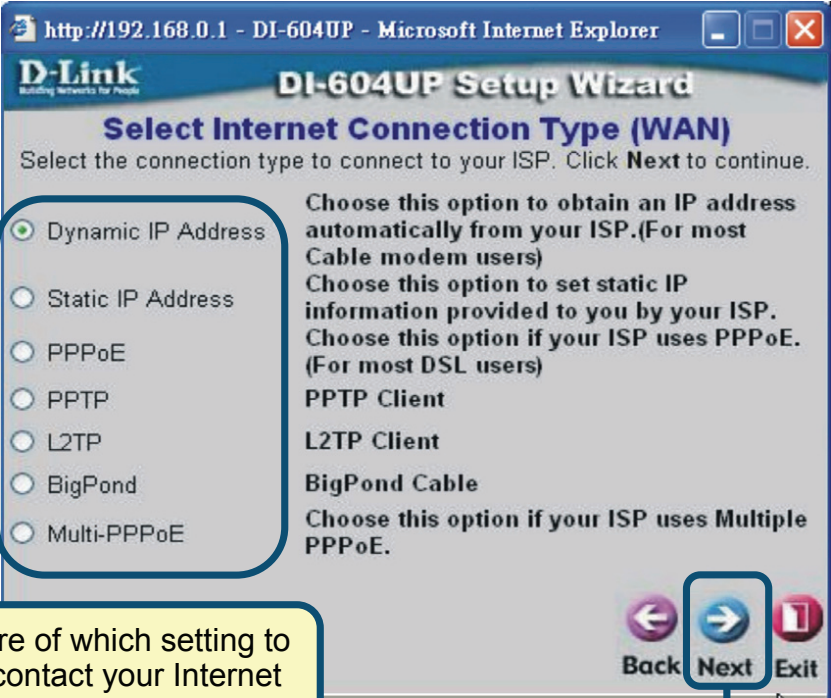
http://192.168.0.1 - DI-604UP - Microsoft Internet Explorer

D-Link
Building Networks for People

DI-604UP Setup Wizard

Select Internet Connection Type (WAN)

Select the connection type to connect to your ISP. Click **Next** to continue.

| | |
|---|---|
| Dynamic IP Address | Choose this option to obtain an IP address automatically from your ISP.(For most Cable modem users) |
| Static IP Address | Choose this option to set static IP information provided to you by your ISP. |
| PPPoE | Choose this option if your ISP uses PPPoE. (For most DSL users) |
| PPTP | PPTP Client |
| L2TP | L2TP Client |
| BigPond | BigPond Cable |
| Multi-PPPoE | Choose this option if your ISP uses Multiple PPPoE. |

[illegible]re of which setting to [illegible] contact your Internet

Back Next Exit